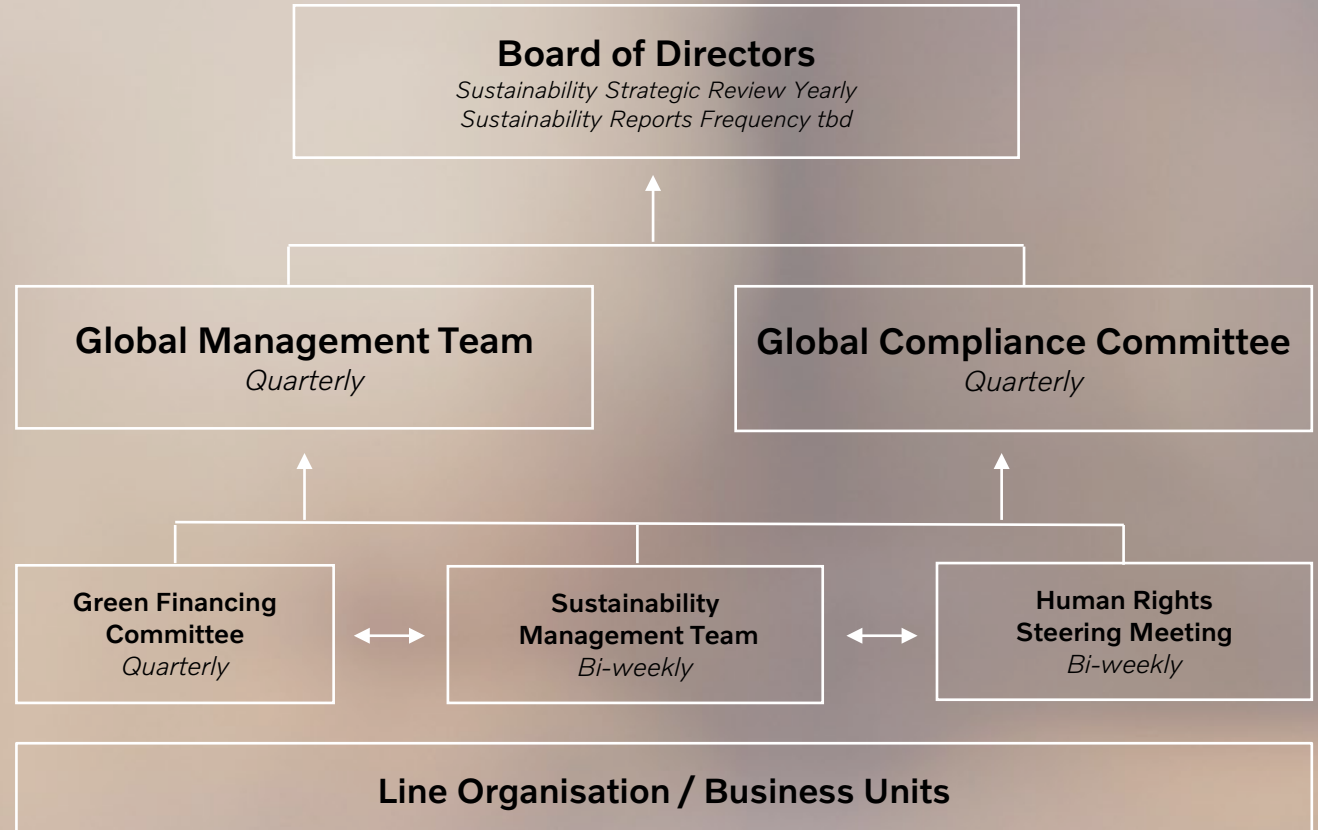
Board of Directors
*Sustainability Strategic Review Yearly*
*Sustainability Reports Frequency tbd*

Global Management Team
*Quarterly*

Global Compliance Committee
*Quarterly*

Green Financing Committee
*Quarterly*

Sustainability Management Team
*Bi-weekly*

Human Rights Steering Meeting
*Bi-weekly*

Line Organisation / Business Units